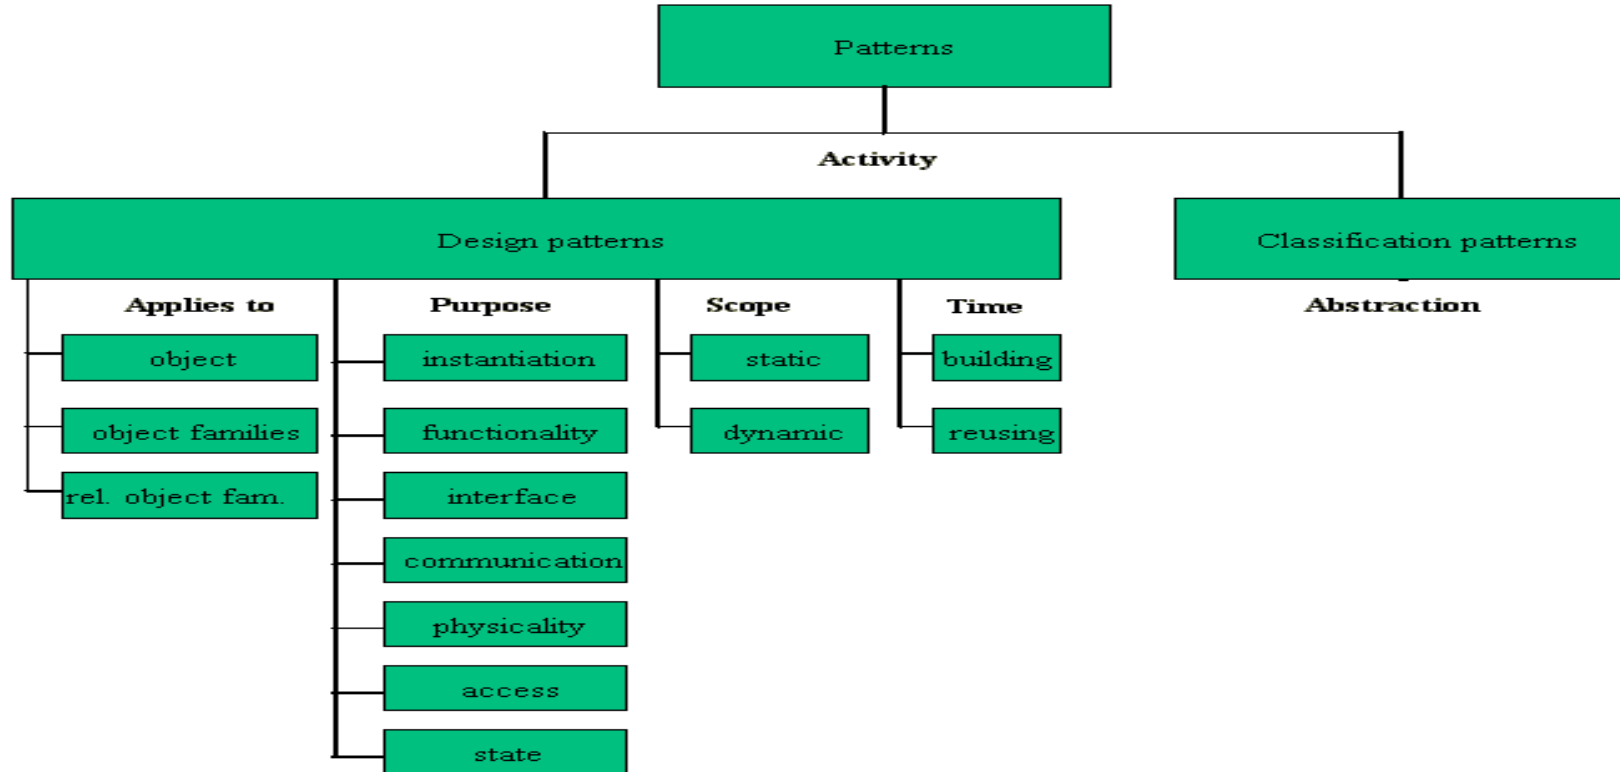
Patterns

Activity

Design patterns

Classification patterns

Applies to

object

object families

rel. object fam.

Purpose

instantiation

functionality

interface

communication

physicality

access

state

Scope

static

dynamic

Time

building

reusing

Abstraction